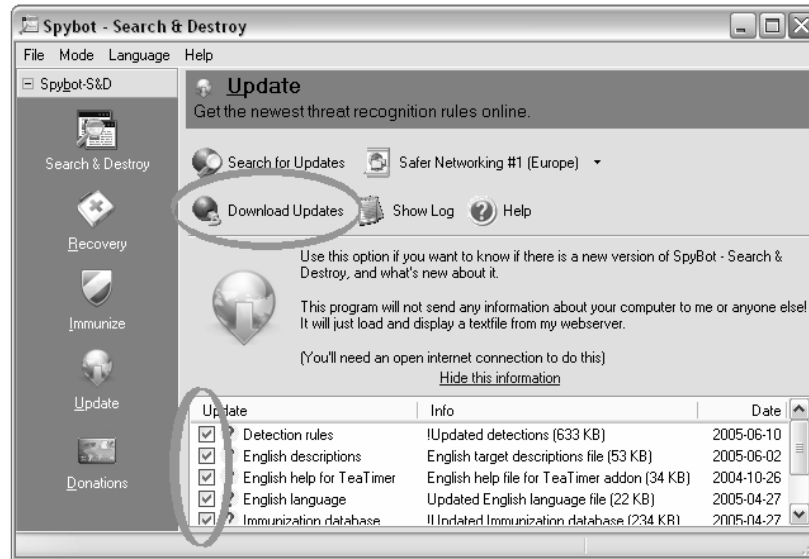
Spybot - Search & Destroy

File Mode Language Help

Spybot-S&D

Search & Destroy

Recovery

Immunize

Update

Donations

Update
Get the newest threat recognition rules online.

Search for Updates Safer Networking #1 (Europe)

Download Updates Show Log Help

Use this option if you want to know if there is a new version of SpyBot - Search & Destroy, and what's new about it.

This program will not send any information about your computer to me or anyone else! It will just load and display a textfile from my webserver.

(You'll need an open internet connection to do this)
Hide this information

| Update | Info | Date |
|---|---|---|
| Detection rules | !Updated detections (633 KB) | 2005-06-10 |
| English descriptions | English target descriptions file (53 KB) | 2005-06-02 |
| English help for TeaTimer | English help file for TeaTimer addon (34 KB) | 2004-10-26 |
| English language | Updated English language file (22 KB) | 2005-04-27 |
| Immunization database | !Updated Immunization database (234 KB) | 2005-04-27 |